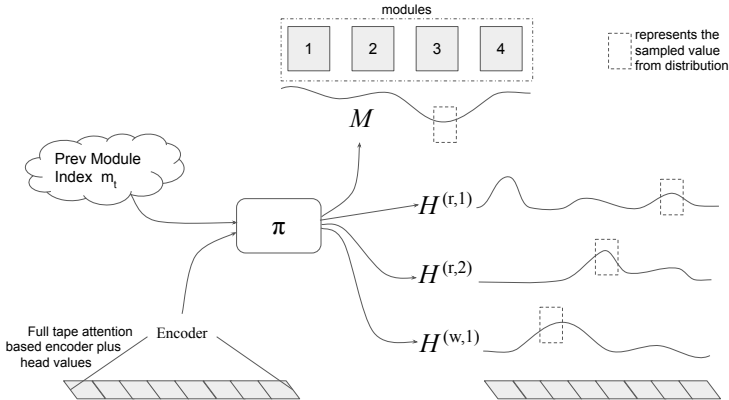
modules

1

2

3

4

represents the sampled value from distribution

$M$

Prev Module Index $m_t$

$\pi$

$H^{(r,1)}$

$H^{(r,2)}$

$H^{(w,1)}$

Encoder

Full tape attention based encoder plus head values